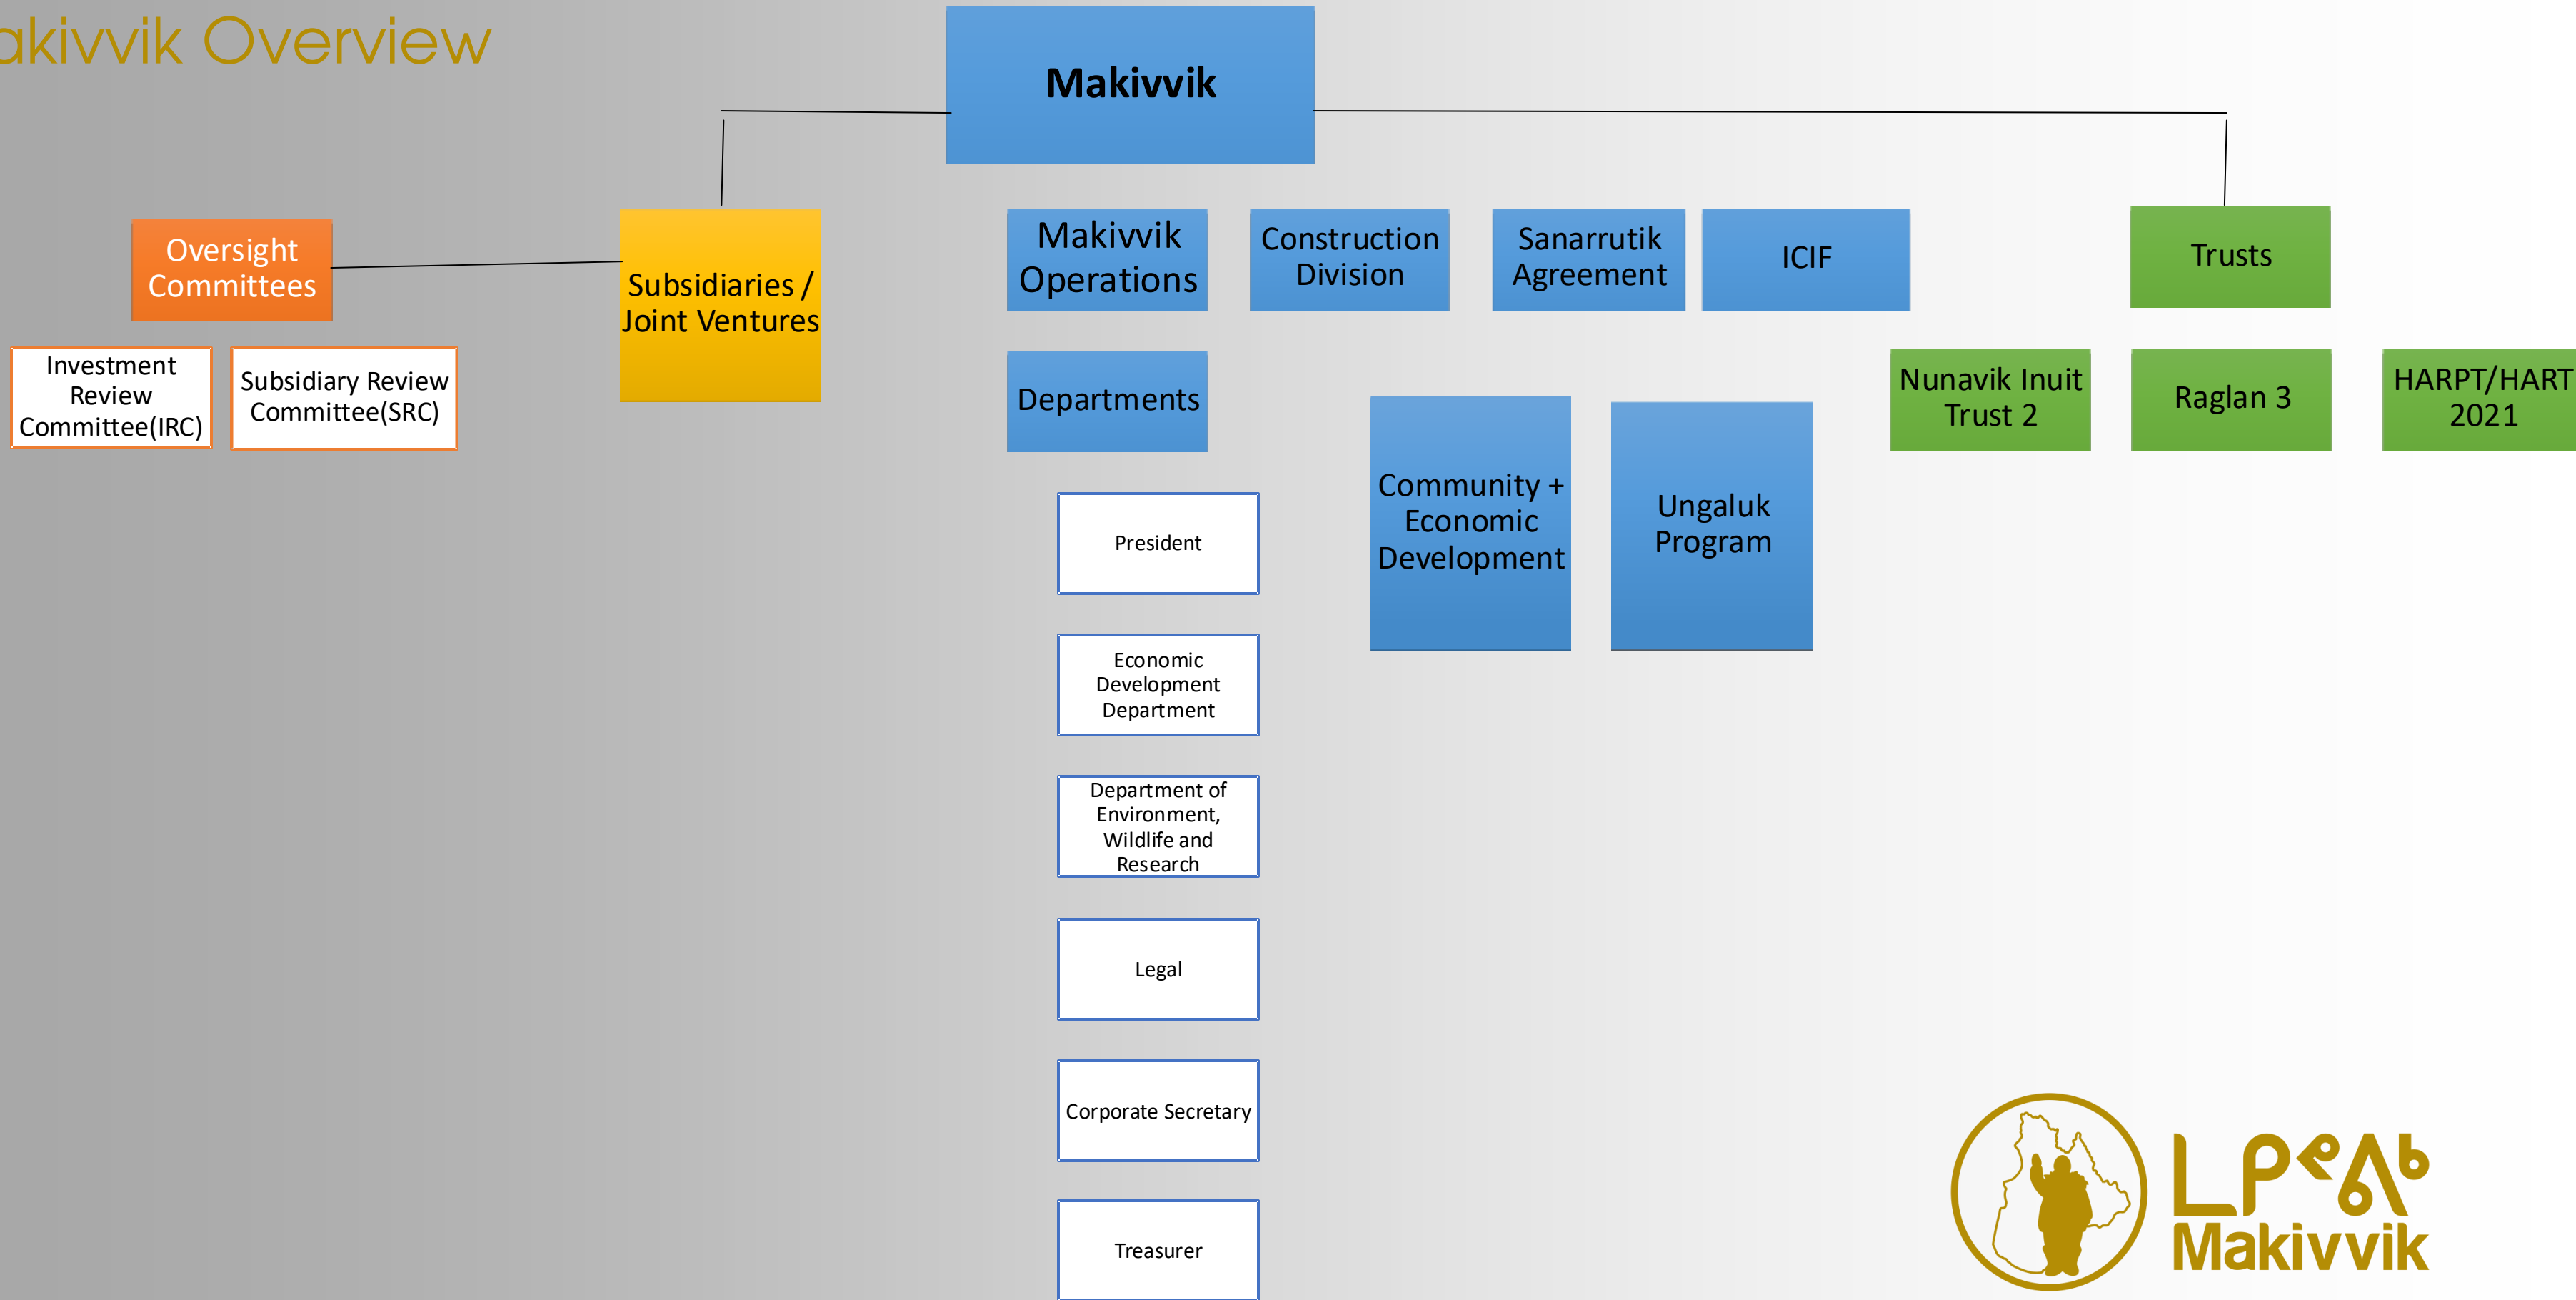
akivvik Overview

Makivvik

Oversight Committees

Subsidiaries / Joint Ventures

Makivvik Operations

Construction Division

Sanarrutik Agreement

ICIF

Trusts

Investment Review Committee(IRC)

Subsidiary Review Committee(SRC)

Departments

Nunavik Inuit Trust 2

Raglan 3

HARPT/HART 2021

President

Community + Economic Development

Ungaluk Program

Economic Development Department

Department of Environment, Wildlife and Research

Legal

Corporate Secretary

Treasurer

ᒪᑭᕝᕕᒃ
Makivvik